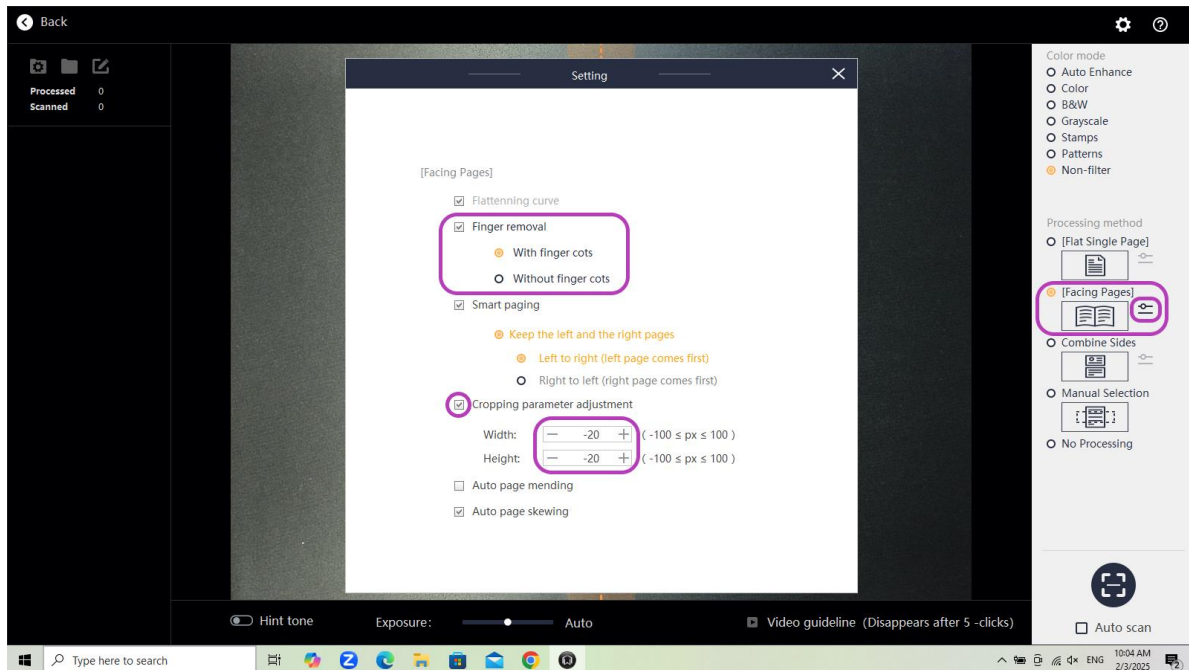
Back

Processed 0
Scanned 0

Setting

[Facing Pages]

Flattenning curve

Finger removal

With finger cots

Without finger cots

Smart paging

Keep the left and the right pages

Left to right (left page comes first)

Right to left (right page comes first)

Cropping parameter adjustment

Width: -20 ( -100 ≤ px ≤ 100 )

Height: -20 ( -100 ≤ px ≤ 100 )

Auto page mending

Auto page skewing

Color mode
Auto Enhance
Color
B&W
Grayscale
Stamps
Patterns
Non-filter

Processing method
[Flat Single Page]
[Facing Pages]
Combine Sides
Manual Selection
No Processing

Hint tone
Exposure: Auto
Video guideline (Disappears after 5 -clicks)
Auto scan

Type here to search
ENG 10:04 AM 2/3/2025